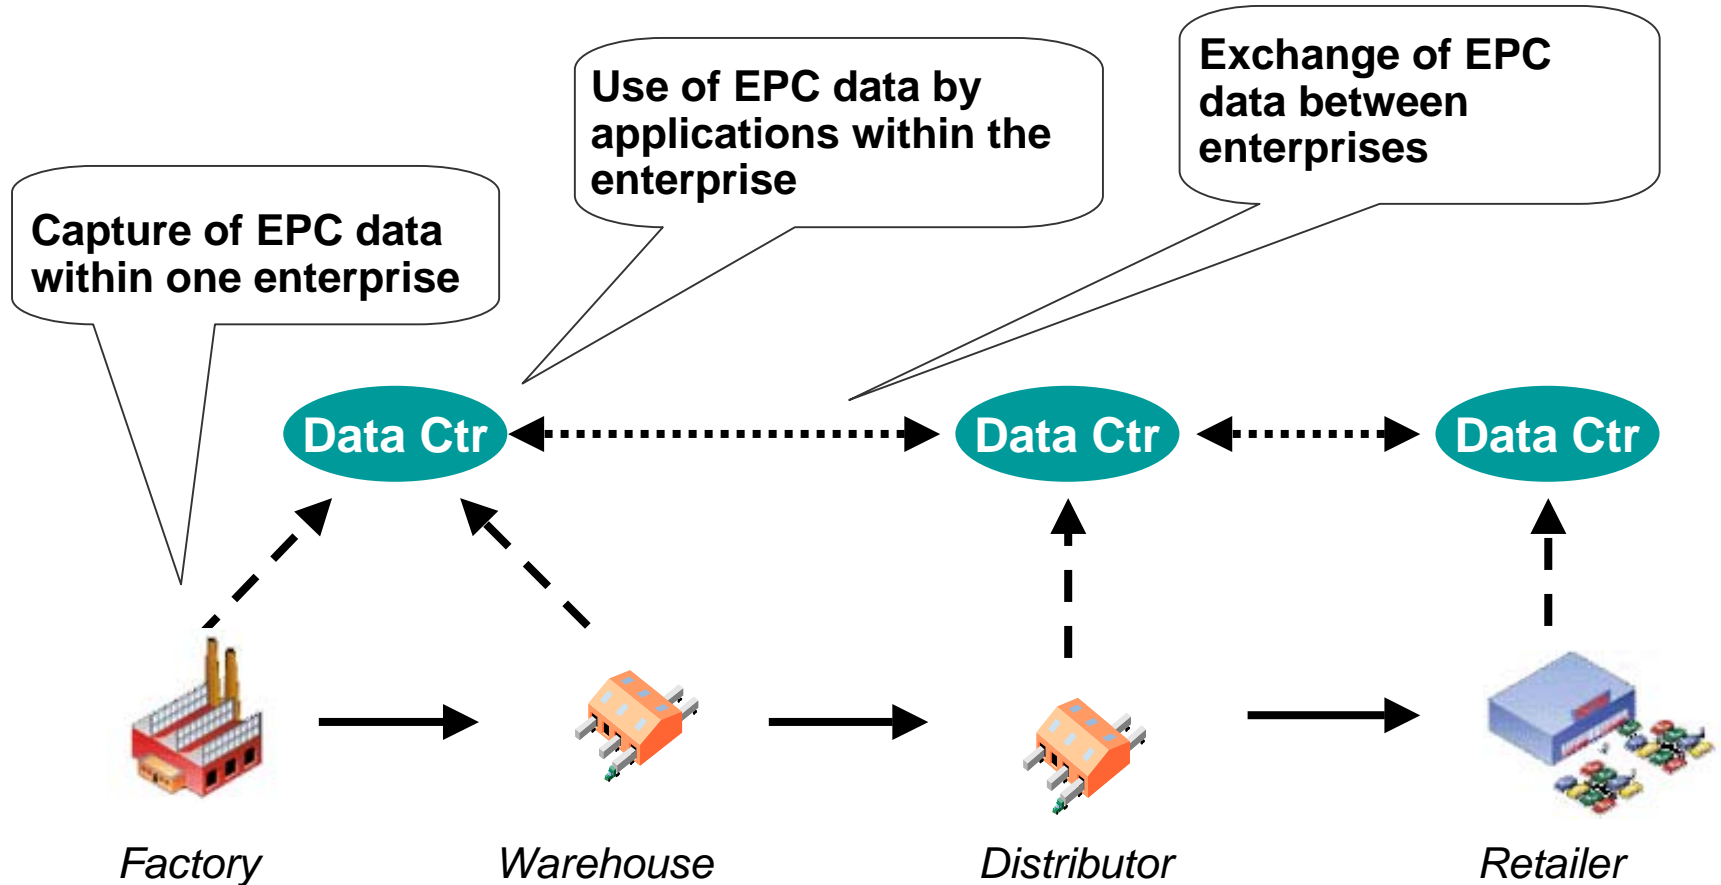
Capture of EPC data within one enterprise

Use of EPC data by applications within the enterprise

Exchange of EPC data between enterprises

Data Ctr

Data Ctr

Data Ctr

Factory

Warehouse

Distributor

Retailer